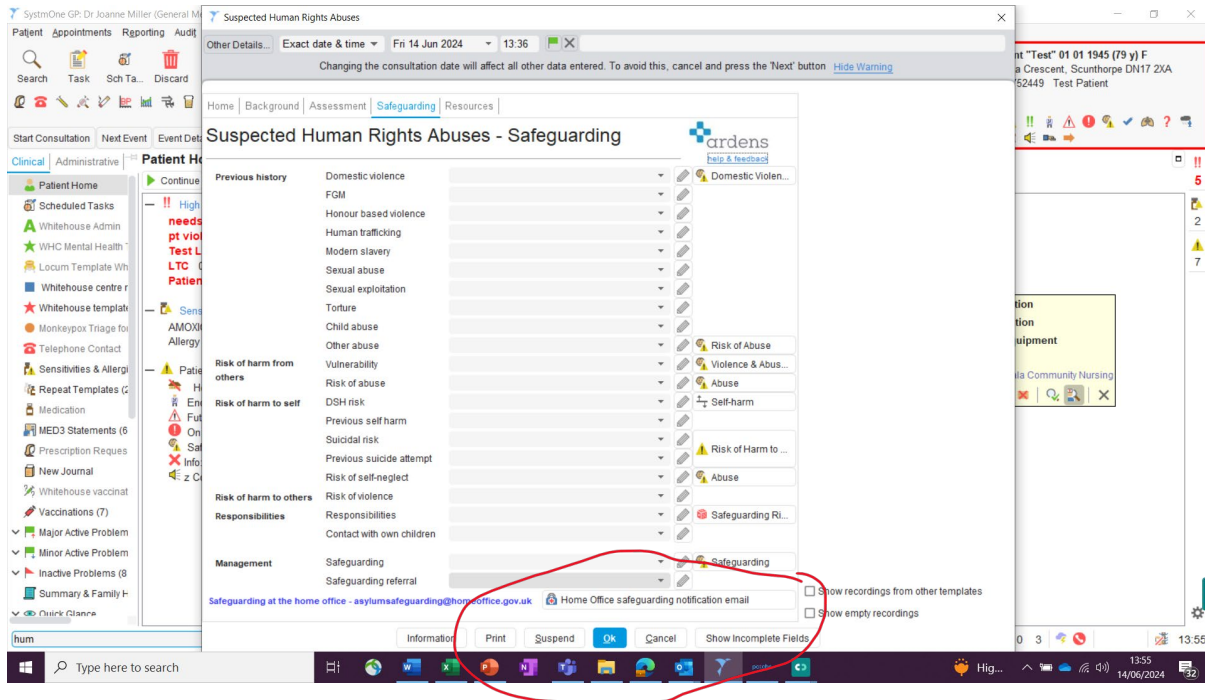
SystmOne GP: Dr Joanne Miller (General M

Patient Appointments Reporting Audit

Search Task Sch Ta... Discard

Start Consultation Next Event Event Det

Clinical Administrative Patient H

Patient Home
Scheduled Tasks
Whitehouse Admin
WHC Mental Health
Locum Template Wh
Whitehouse centre r
Whitehouse template
Monkeypox Triage fo
Telephone Contact
Sensitivities & Allergi
Repeat Templates (2
Medication
MED3 Statements (6
Prescription Reques
New Journal
Whitehouse vaccinat
Vaccinations (7)
Major Active Problem
Minor Active Problem
Inactive Problems (8
Summary & Family H
Quick Glance

hum

Continue
High
needs
pt viol
Test L
LTC
Patien
Sens
AMOXI
Allergy
Patie
H
En
Fut
On
Sat
Info
z C

Suspected Human Rights Abuses

Other Details... Exact date & time Fri 14 Jun 2024 13:36

Changing the consultation date will affect all other data entered. To avoid this, cancel and press the 'Next' button Hide Warning

Home | Background | Assessment | Safeguarding | Resources

Suspected Human Rights Abuses - Safeguarding

ardens
help & feedback

| | | |
|---|---|---|
| Previous history | Domestic violence | Domestic Violen... |
| | FGM | |
| | Honour based violence | |
| | Human trafficking | |
| | Modern slavery | |
| | Sexual abuse | |
| | Sexual exploitation | |
| | Torture | |
| | Child abuse | |
| | Other abuse | Risk of Abuse |
| Risk of harm from others | Vulnerability | Violence & Abus... |
| | Risk of abuse | Abuse |
| Risk of harm to self | DSH risk | Self-harm |
| | Previous self harm | |
| | Suicidal risk | Risk of Harm to ... |
| | Previous suicide attempt | |
| | Risk of self-neglect | Abuse |
| Risk of harm to others | Risk of violence | |
| Responsibilities | Responsibilities | Safeguarding Ri... |
| | Contact with own children | |
| Management | Safeguarding | Safeguarding |
| | Safeguarding referral | |

Safeguarding at the home office - asylumsafeguarding@homeoffice.gov.uk
Home Office safeguarding notification email

Show recordings from other templates
Show empty recordings

Information Print Suspend Ok Cancel Show Incomplete Fields

nt "Test" 01 01 1945 (79 y) F
a Crescent, Scunthorpe DN17 2XA
52449 Test Patient

tion
tion
uipment
la Community Nursing

5
2
7

0 3
13:55

Type here to search

Hig...
13:55
14/06/2024
32